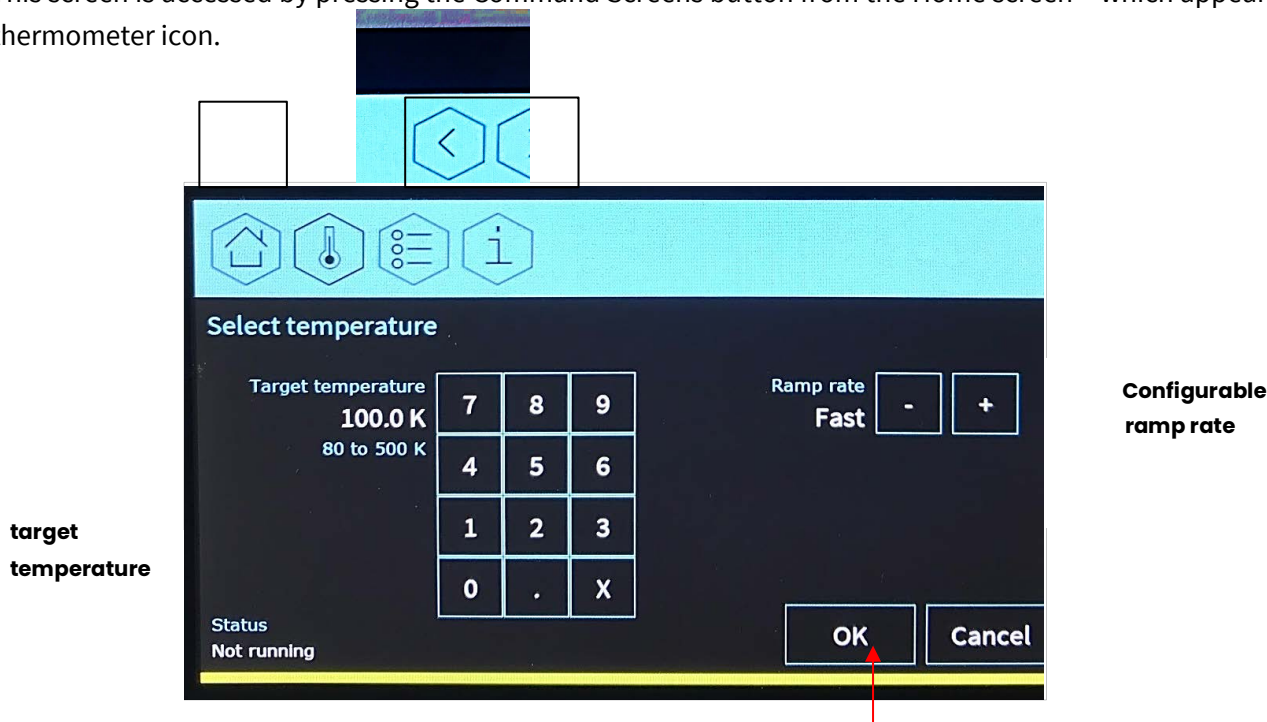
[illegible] screen is accessed by pressing the Command Screens button from the Home screen – which appear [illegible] hermometer icon.

Select temperature

Target temperature
100.0 K
80 to 500 K

| 7 | 8 | 9 |
|---|---|---|
| 4 | 5 | 6 |
| 1 | 2 | 3 |
| 0 | . | X |

Ramp rate
Fast
-
+

Configurable ramp rate

target temperature

Status
Not running

OK
Cancel